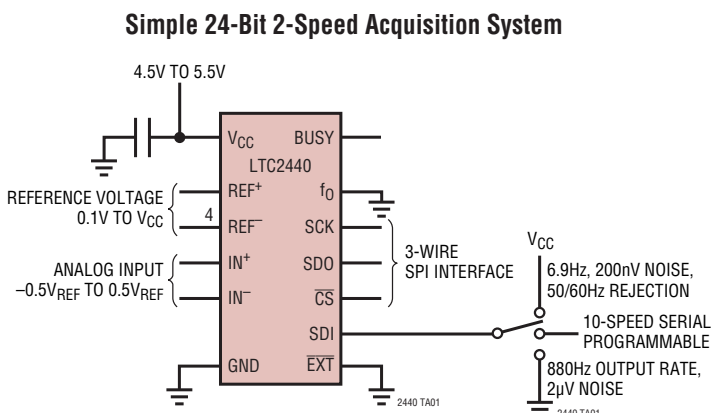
Simple 24-Bit 2-Speed Acquisition System

4.5V TO 5.5V

$V_{CC}$
BUSY
LTC2440
REFERENCE VOLTAGE 0.1V TO $V_{CC}$
$REF^+$
$f_O$
4
$REF^-$
SCK
3-WIRE SPI INTERFACE
ANALOG INPUT $-0.5V_{REF}$ TO $0.5V_{REF}$
$IN^+$
SDO
$IN^-$
$\overline{CS}$
SDI
GND
$\overline{EXT}$

$V_{CC}$
6.9Hz, 200nV NOISE, 50/60Hz REJECTION
10-SPEED SERIAL PROGRAMMABLE
880Hz OUTPUT RATE, 2µV NOISE

2440 TA01
2440 TA01